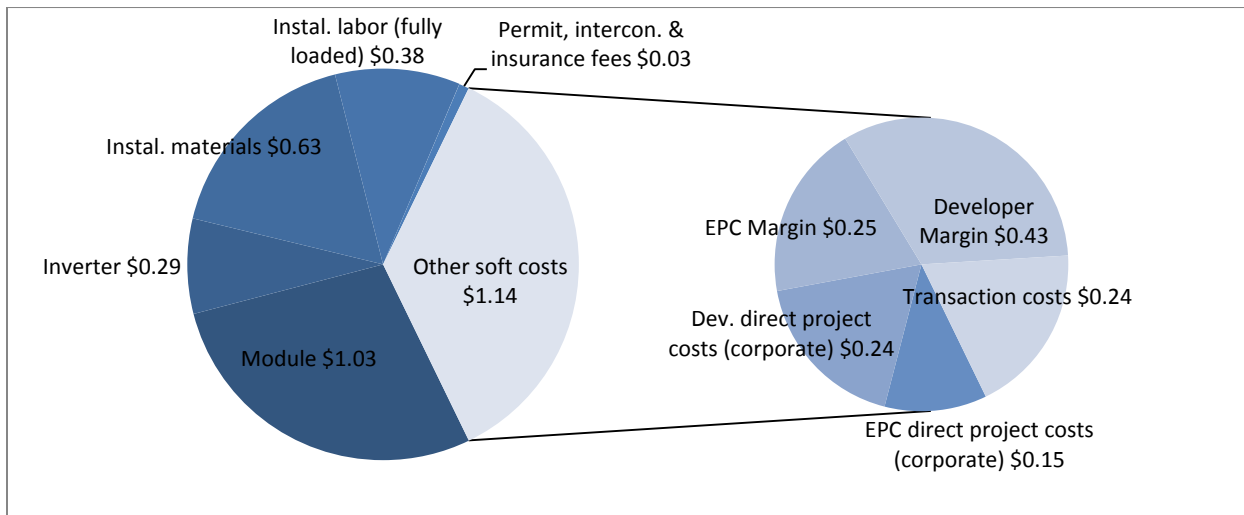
Instal. labor (fully loaded) $0.38

Permit, intercon. & insurance fees $0.03

Instal. materials $0.63

Inverter $0.29

Module $1.03

Other soft costs $1.14

EPC Margin $0.25

Developer Margin $0.43

Transaction costs $0.24

Dev. direct project costs (corporate) $0.24

EPC direct project costs (corporate) $0.15